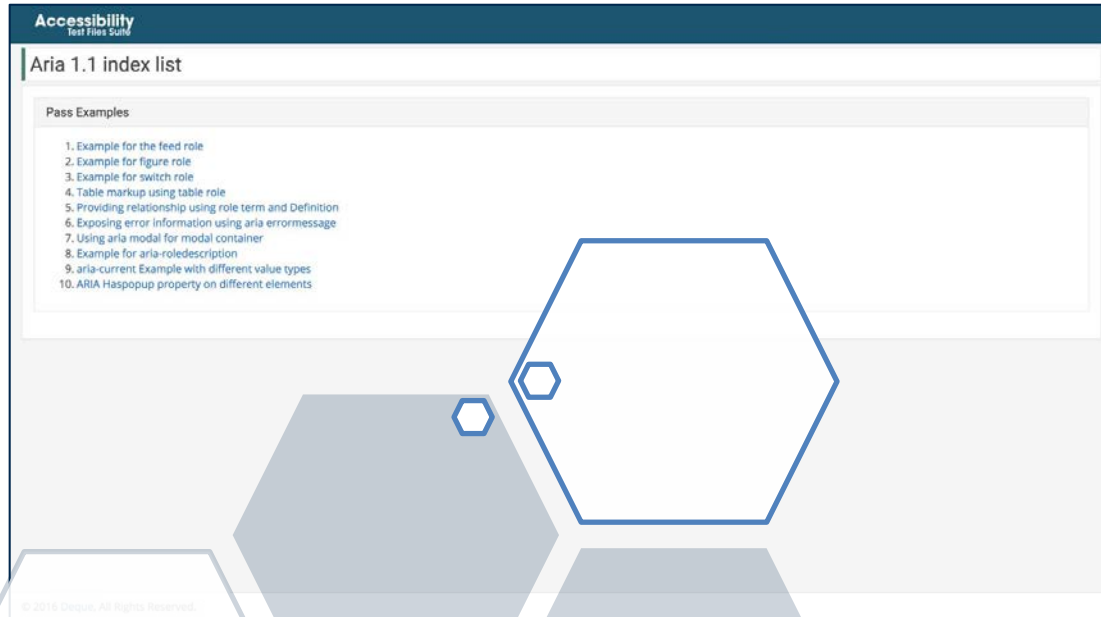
Accessibility
Test Files Suite

Aria 1.1 index list

Pass Examples

1. Example for the feed role
2. Example for figure role
3. Example for switch role
4. Table markup using table role
5. Providing relationship using role term and Definition
6. Exposing error information using aria errormessage
7. Using aria modal for modal container
8. Example for aria-roledescription
9. aria-current Example with different value types
10. ARIA Haspopup property on different elements

© 2016 Deque. All Rights Reserved.